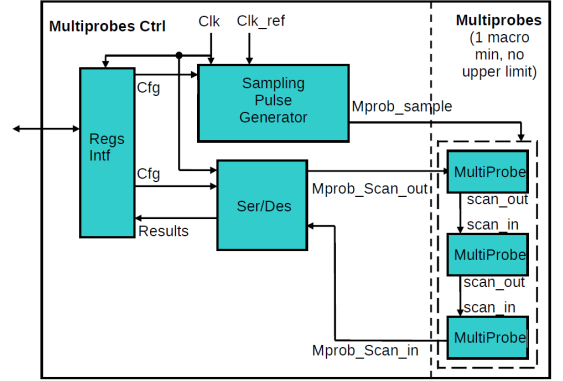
Multiprobes Ctrl

Clk

Clk_ref

Multiprobes (1 macro min, no upper limit)

Cfg

Sampling Pulse Generator

Regs Intf

Mprob_sample

Cfg

Ser/Des

Mprob_Scan_out

MultiProbe

scan_out

Results

scan_in

MultiProbe

scan_out

scan_in

Mprob_Scan_in

MultiProbe